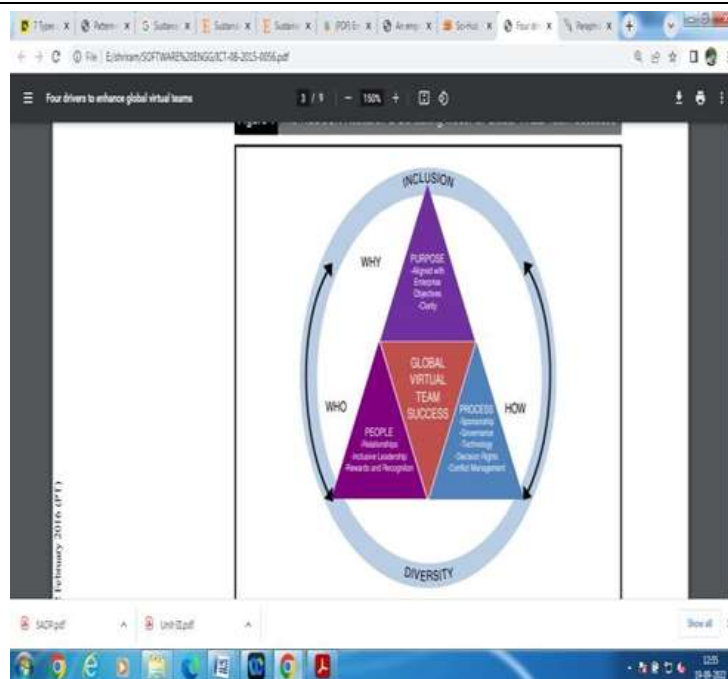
Four drivers to enhance global virtual teams

3 / 9 | — 150% +

File | E:/shriram/SOFTWARE%20ENGG/ICT-08-2015-0056.pdf

INCLUSION

WHY

PURPOSE
-Aligned with Enterprise Objectives
-Clarity

GLOBAL VIRTUAL TEAM SUCCESS

WHO

HOW

PEOPLE
-Relationships
-Inclusive Leadership
-Rewards and Recognition

PROCESS
-Sponsorship
-Governance
-Technology
-Decision Rights
-Conflict Management

DIVERSITY

February 2016 (PT)

SACP.pdf

Unit II.pdf

Show all